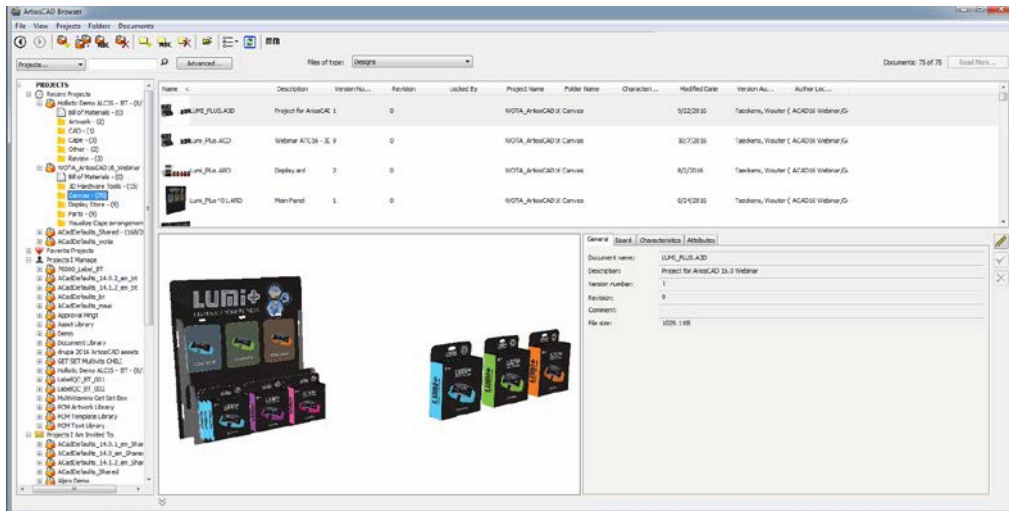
ArtiosCAD Browser

File View Projects Folders Documents

Projects... Advanced... Files of type: Designs Documents: 75 of 75 Read More...

PROJECTS
Recent Projects
Holistic Demo ALCIS - BT - (0/
Bill of Materials - (0)
Artwork - (2)
CAD - (1)
Cape - (3)
Other - (2)
Review - (3)
NOTA_ArtiosCAD16_Webinar
Bill of Materials - (0)
3D Hardware Tools - (15)
Canvas - (70)
Display Store - (9)
Parts - (9)
Visualize Cape arrangement
ACadDefaults_Shared - (168/2
ACadDefaults_nota
Favorite Projects
Projects I Manage
76000_Label_BT
ACadDefaults_14.0.2_en_bt
ACadDefaults_14.1.2_en_bt
ACadDefaults_bt
ACadDefaults_mau
Approval Rings
Asset Library
Demo
Document Library
drupa 2016 ArtiosCAD assets
GET SET Multivitz CHILI
Holistic Demo ALCIS - BT - (0/
LabelQC_BT_001
LabelQC_BT_002
MultiVitamins Get Set Box
PCM Artwork Library
PCM Template Library
PCM Text Library
Projects I Am Invited To
ACadDefaults_14.0.1_en_Shar
ACadDefaults_14.0_en_Share
ACadDefaults_14.1.2_en_Shar
ACadDefaults_Shared
Alpro Demo

| Name | Description | Version Nu... | Revision | Locked By | Project Name | Folder Name | Characteri... | Modified Date | Version Au... | Author Loc... |
|---|---|---|---|---|---|---|---|---|---|---|
| LUMI_PLUS.A3D | Project for ArtiosCAD 1 | | 0 | | NOTA_ArtiosCAD1 | Canvas | | 5/22/2016 | Taeckens, Wouter ( | ACAD16 Webinar/G |
| Lumi_Plus.ACD | Webinar ATC16 - 3C 9 | | 0 | | NOTA_ArtiosCAD1 | Canvas | | 10/7/2016 | Taeckens, Wouter ( | ACAD16 Webinar/G |
| Lumi_Plus.ARD | Display and | 2 | 0 | | NOTA_ArtiosCAD1 | Canvas | | 6/1/2016 | Taeckens, Wouter ( | ACAD16 Webinar/G |
| Lumi_Plus^0 1.ARD | Main Panel | 1 | 0 | | NOTA_ArtiosCAD1 | Canvas | | 6/24/2016 | Taeckens, Wouter ( | ACAD16 Webinar/G |

LUMI+

General Board Characteristics Attributes

Document name: LUMI_PLUS.A3D
Description: Project for ArtiosCAD 16.0 Webinar
Version number: 1
Revision: 0
Comment:
File size: 1026.1 KB